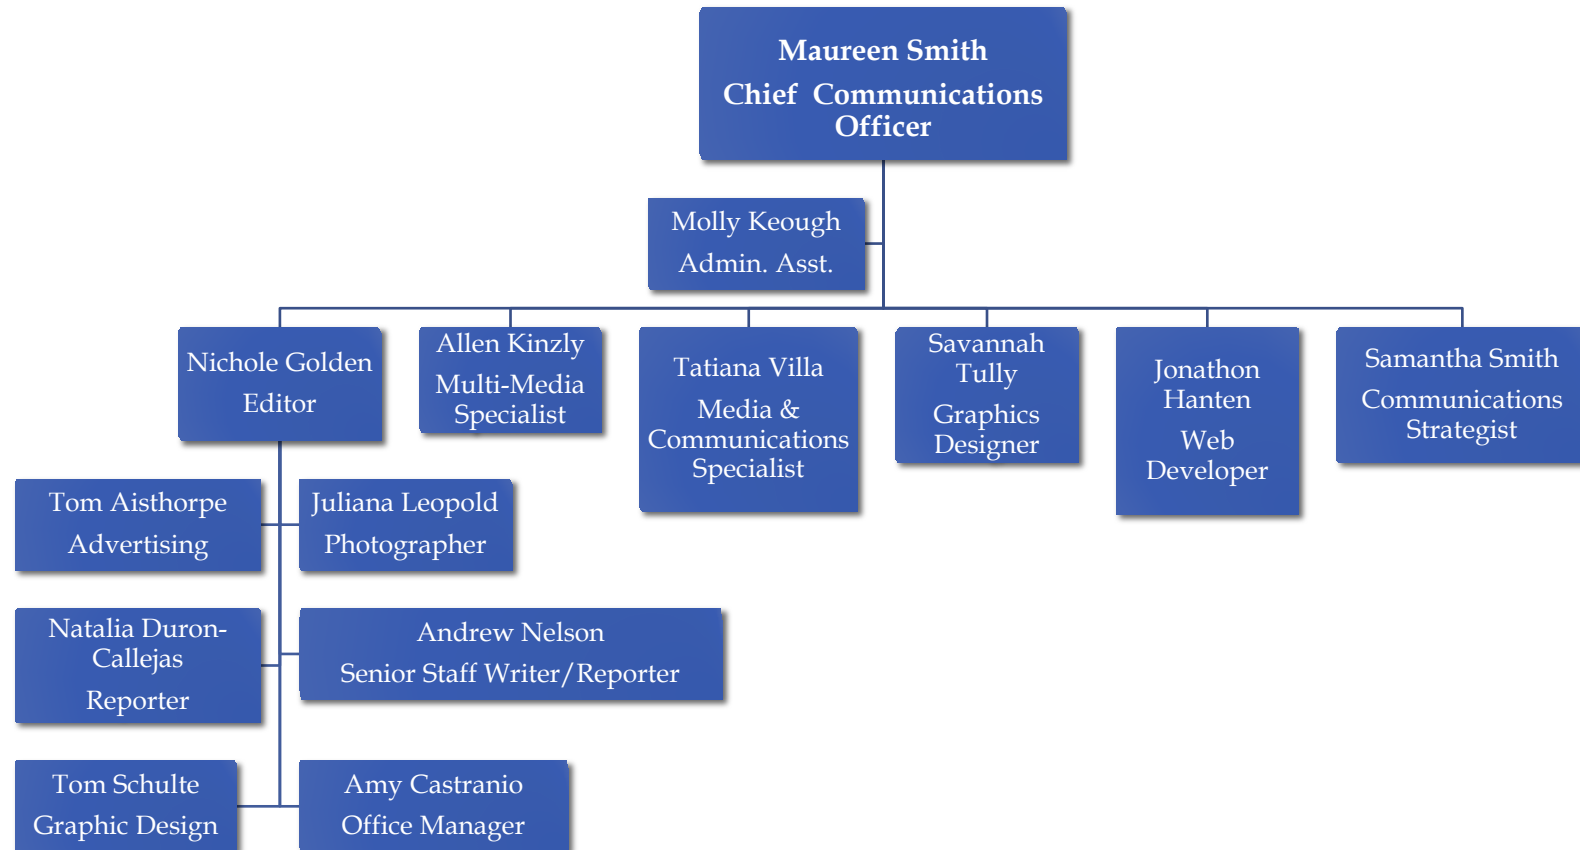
Maureen Smith
Chief Communications Officer

Molly Keough
Admin. Asst.

Nichole Golden
Editor

Allen Kinzly
Multi-Media Specialist

Tatiana Villa
Media & Communications Specialist

Savannah Tully
Graphics Designer

Jonathon Hanten
Web Developer

Samantha Smith
Communications Strategist

Tom Aisthorpe
Advertising

Juliana Leopold
Photographer

Natalia Duron-Callejas
Reporter

Andrew Nelson
Senior Staff Writer/Reporter

Tom Schulte
Graphic Design

Amy Castranio
Office Manager